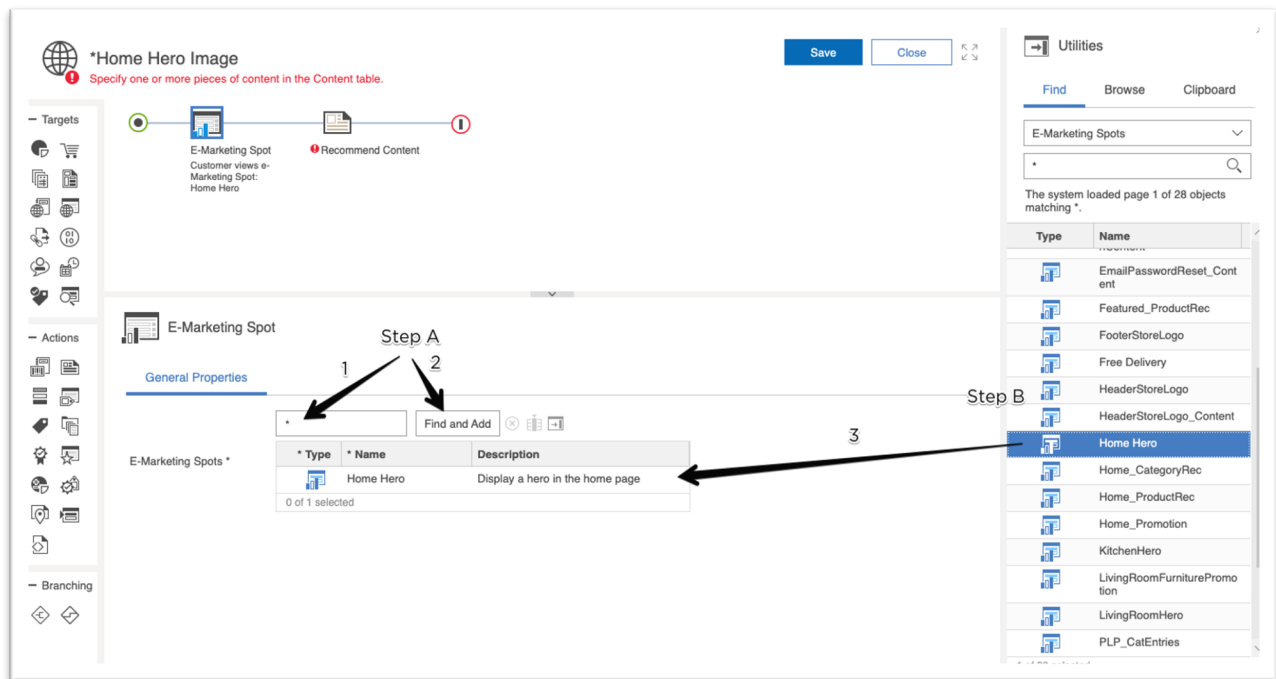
*Home Hero Image
Specify one or more pieces of content in the Content table.

Save Close

Targets

Actions

Branching

E-Marketing Spot
Customer views e-Marketing Spot: Home Hero

Recommend Content

E-Marketing Spot

General Properties

Step A
1
2

E-Marketing Spots *

*

Find and Add

| * Type | * Name | Description |
|---|---|---|
| | Home Hero | Display a hero in the home page |

0 of 1 selected

3

Step B

Utilities

Find Browse Clipboard

E-Marketing Spots

*

The system loaded page 1 of 28 objects matching *.

| Type | Name |
|---|---|
| | EmailPasswordReset_Content |
| | Featured_ProductRec |
| | FooterStoreLogo |
| | Free Delivery |
| | HeaderStoreLogo |
| | HeaderStoreLogo_Content |
| | Home Hero |
| | Home_CategoryRec |
| | Home_ProductRec |
| | Home_Promotion |
| | KitchenHero |
| | LivingRoomFurniturePromotion |
| | LivingRoomHero |
| | PLP_CatEntries |